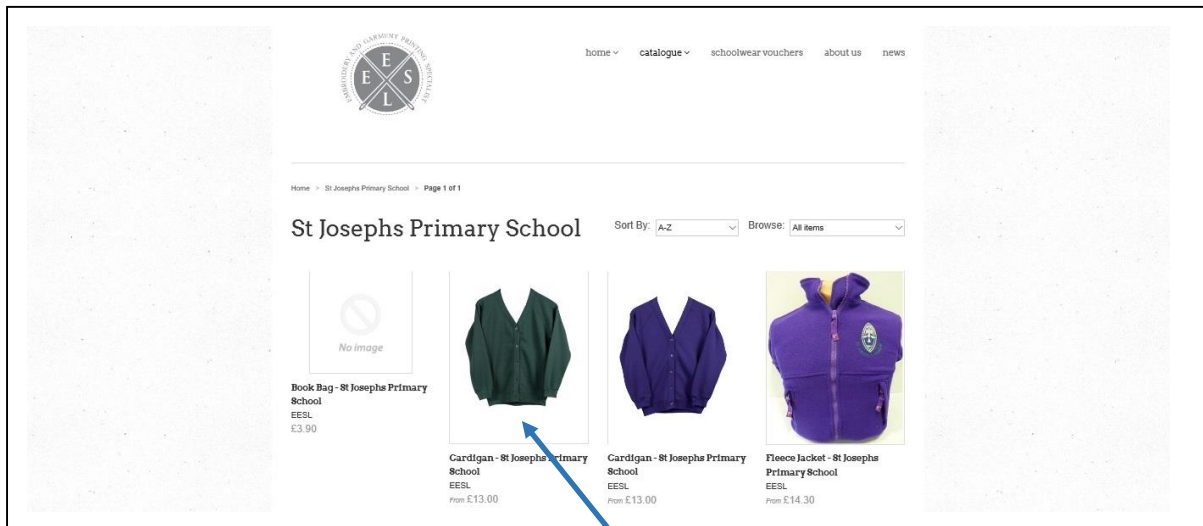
EMBROIDERY AND GARMENT PRINTING SPECIALIST
E E S L

home ⌄ catalogue ⌄ schoolwear vouchers about us news

Home > St Josephs Primary School > Page 1 of 1

St Josephs Primary School

Sort By: A-Z
Browse: All items

No image

Book Bag - St Josephs Primary School
EESL
£3.90

Cardigan - St Josephs Primary School
EESL
From £13.00

Cardigan - St Josephs Primary School
EESL
From £13.00

Fleece Jacket - St Josephs Primary School
EESL
From £14.30